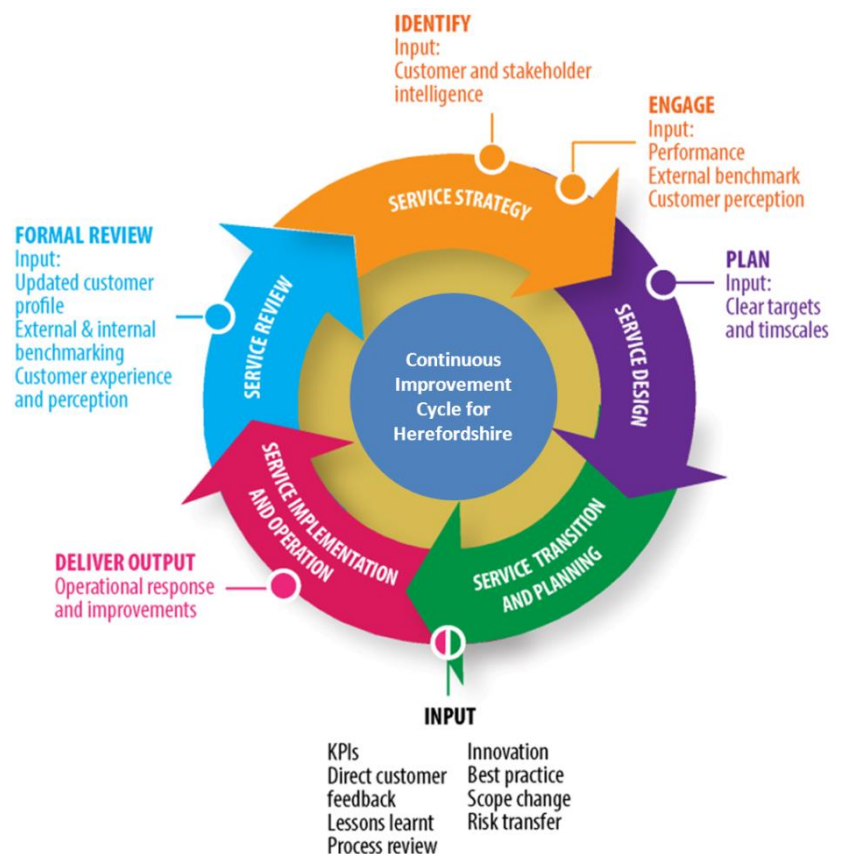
IDENTIFY
Input:
Customer and stakeholder intelligence

ENGAGE
Input:
Performance
External benchmark
Customer perception

PLAN
Input:
Clear targets and timscales

FORMAL REVIEW
Input:
Updated customer profile
External & internal benchmarking
Customer experience and perception

SERVICE STRATEGY

SERVICE DESIGN

SERVICE TRANSITION AND PLANNING

SERVICE IMPLEMENTATION AND OPERATION

SERVICE REVIEW

Continuous Improvement Cycle for Herefordshire

DELIVER OUTPUT
Operational response and improvements

INPUT
KPIs
Direct customer feedback
Lessons learnt
Process review

Innovation
Best practice
Scope change
Risk transfer